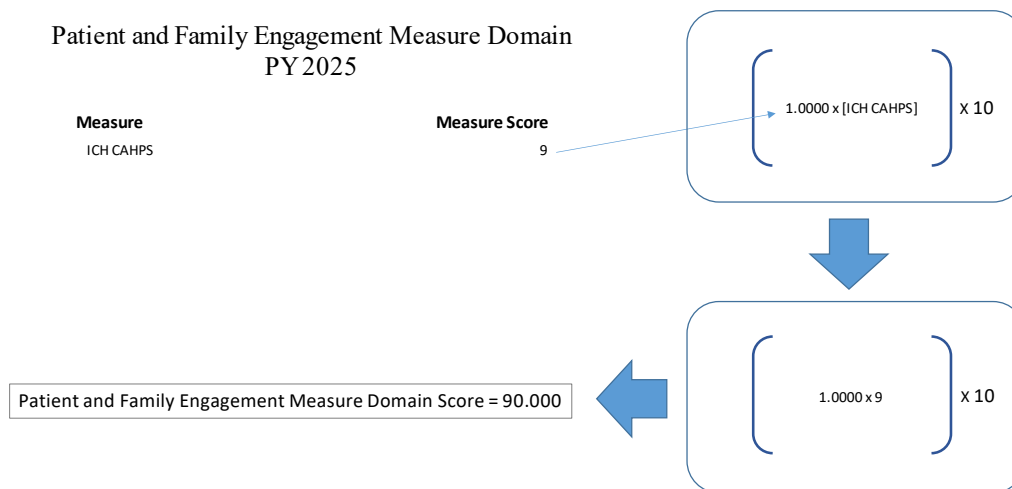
Patient and Family Engagement Measure Domain PY 2025

| Measure | Measure Score |
|---|---|
| ICH CAHPS | 9 |

1.0000 x [ICH CAHPS] x 10

1.0000 x 9 x 10

Patient and Family Engagement Measure Domain Score = 90.000